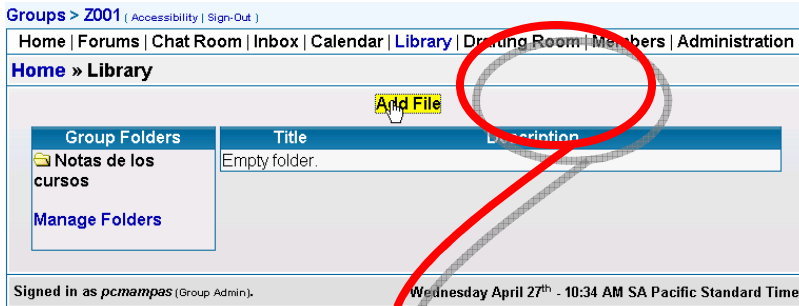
Groups > Z001 ( Accessibility | Sign-Out )

Home | Forums | Chat Room | Inbox | Calendar | Library | Drafting Room | Members | Administration

Home » Library

Add File

| Group Folders |
|---|
| Notas de los cursos |
| Manage Folders |

| Title | Description |
|---|---|
| Empty folder. | |

Signed in as pcmampas (Group Admin).

Wednesday April 27$^{th}$ - 10:34 AM SA Pacific Standard Time